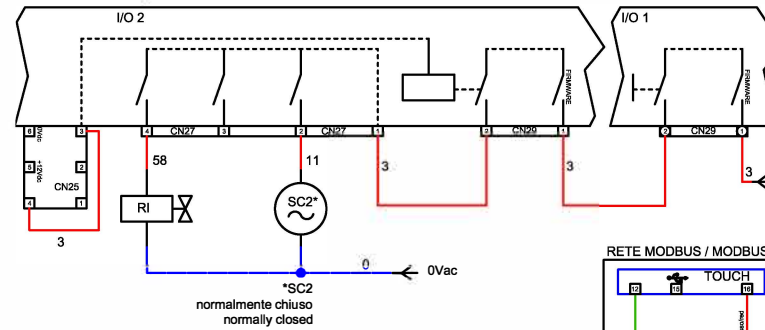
I/O 2

I/O 1

FIRMWARE

FIRMWARE

6

3

2

1

4

+12Vdc

0Vdc

CN25

4

CN27

3

2

CN27

1

2

CN29

1

2

CN29

1

58

11

3

3

3

3

RI

SC2*

0

0Vac

*SC2
normalmente chiuso
normally closed

RETE MODBUS / MODBUS

TOUCH

12

15

16